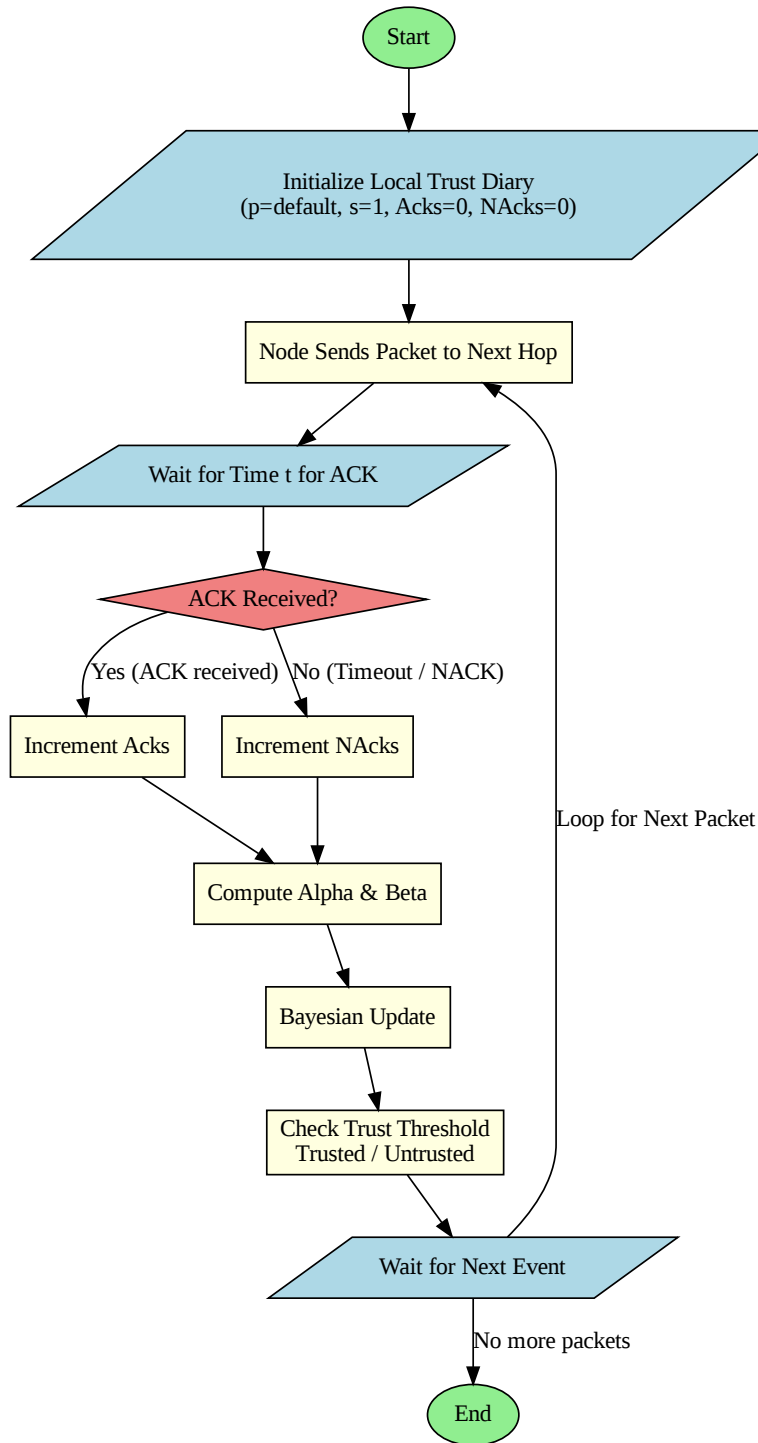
Start

Initialize Local Trust Diary
(p=default, s=1, Acks=0, NAcks=0)

Node Sends Packet to Next Hop

Wait for Time t for ACK

ACK Received?

Yes (ACK received)

No (Timeout / NACK)

Increment Acks

Increment NAcks

Compute Alpha & Beta

Bayesian Update

Check Trust Threshold
Trusted / Untrusted

Wait for Next Event

Loop for Next Packet

No more packets

End